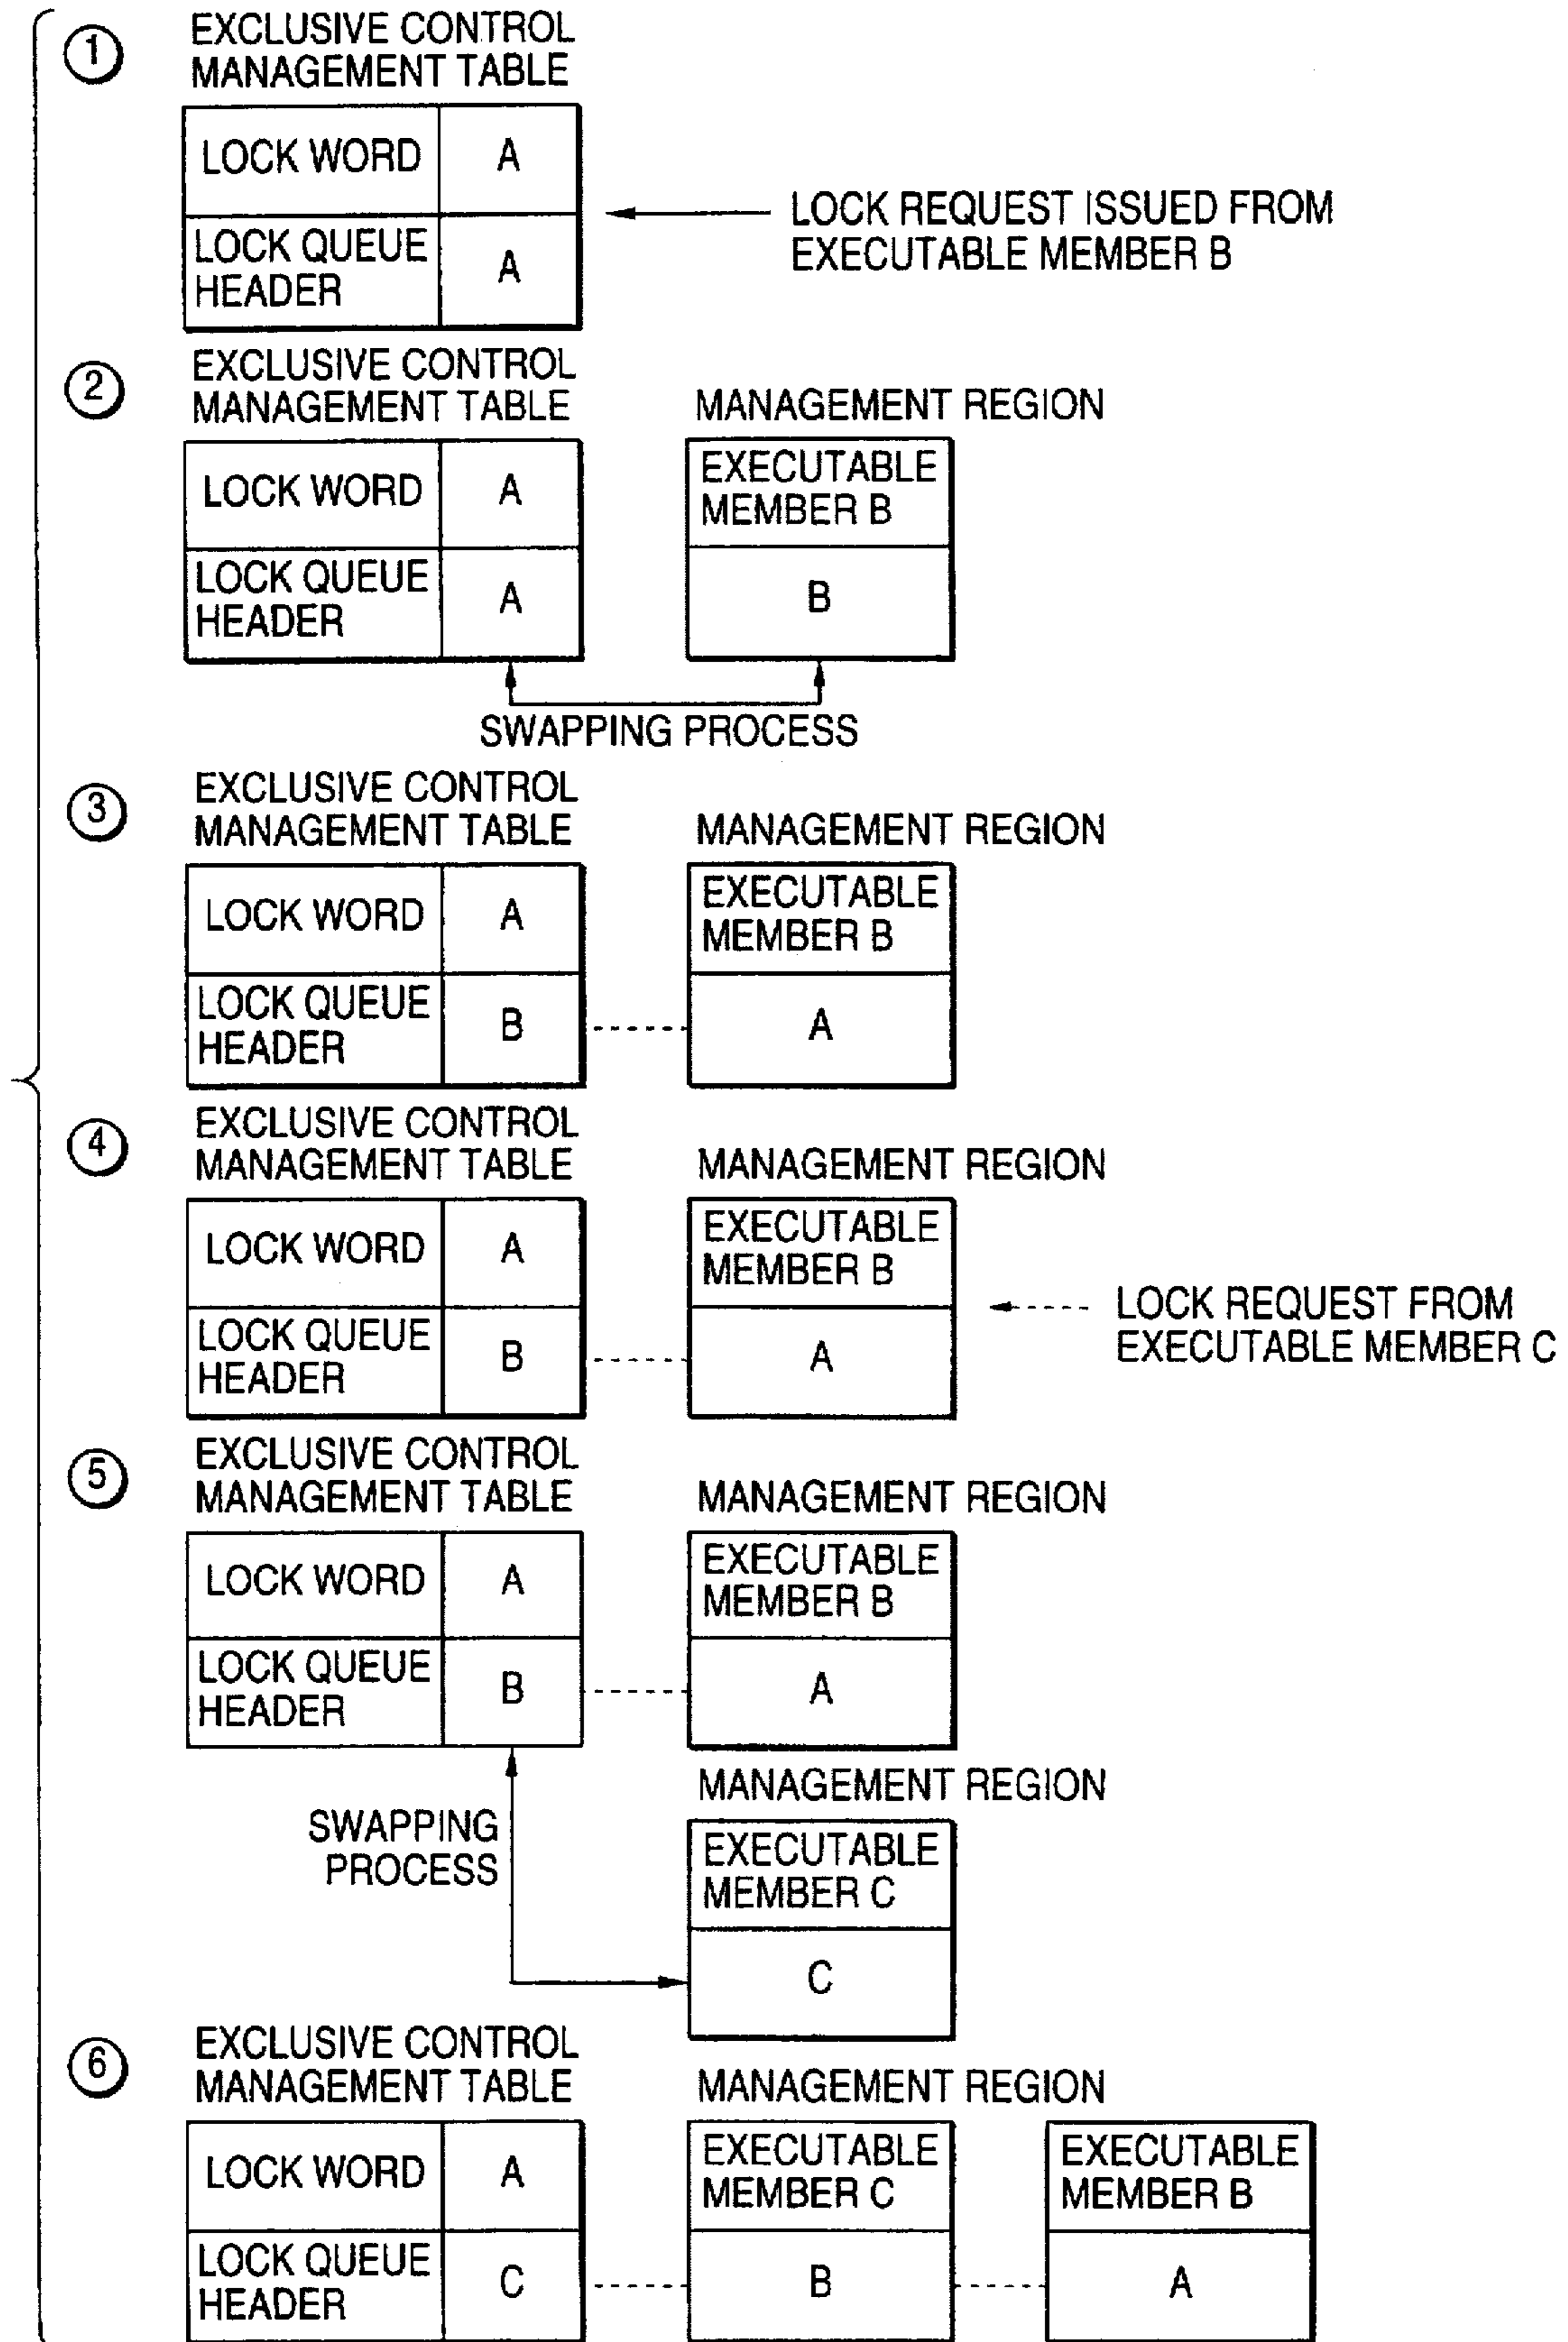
①
EXCLUSIVE CONTROL MANAGEMENT TABLE

| LOCK WORD | A |
|---|---|
| LOCK QUEUE HEADER | A |

LOCK REQUEST ISSUED FROM EXECUTABLE MEMBER B

②
EXCLUSIVE CONTROL MANAGEMENT TABLE

| LOCK WORD | A |
|---|---|
| LOCK QUEUE HEADER | A |

MANAGEMENT REGION

| EXECUTABLE MEMBER B |
|---|
| B |

SWAPPING PROCESS

③
EXCLUSIVE CONTROL MANAGEMENT TABLE

| LOCK WORD | A |
|---|---|
| LOCK QUEUE HEADER | B |

MANAGEMENT REGION

| EXECUTABLE MEMBER B |
|---|
| A |

④
EXCLUSIVE CONTROL MANAGEMENT TABLE

| LOCK WORD | A |
|---|---|
| LOCK QUEUE HEADER | B |

MANAGEMENT REGION

| EXECUTABLE MEMBER B |
|---|
| A |

LOCK REQUEST FROM EXECUTABLE MEMBER C

⑤
EXCLUSIVE CONTROL MANAGEMENT TABLE

| LOCK WORD | A |
|---|---|
| LOCK QUEUE HEADER | B |

MANAGEMENT REGION

| EXECUTABLE MEMBER B |
|---|
| A |

SWAPPING PROCESS

MANAGEMENT REGION

| EXECUTABLE MEMBER C |
|---|
| C |

⑥
EXCLUSIVE CONTROL MANAGEMENT TABLE

| LOCK WORD | A |
|---|---|
| LOCK QUEUE HEADER | C |

MANAGEMENT REGION

| EXECUTABLE MEMBER C |
|---|
| B |

| EXECUTABLE MEMBER B |
|---|
| A |